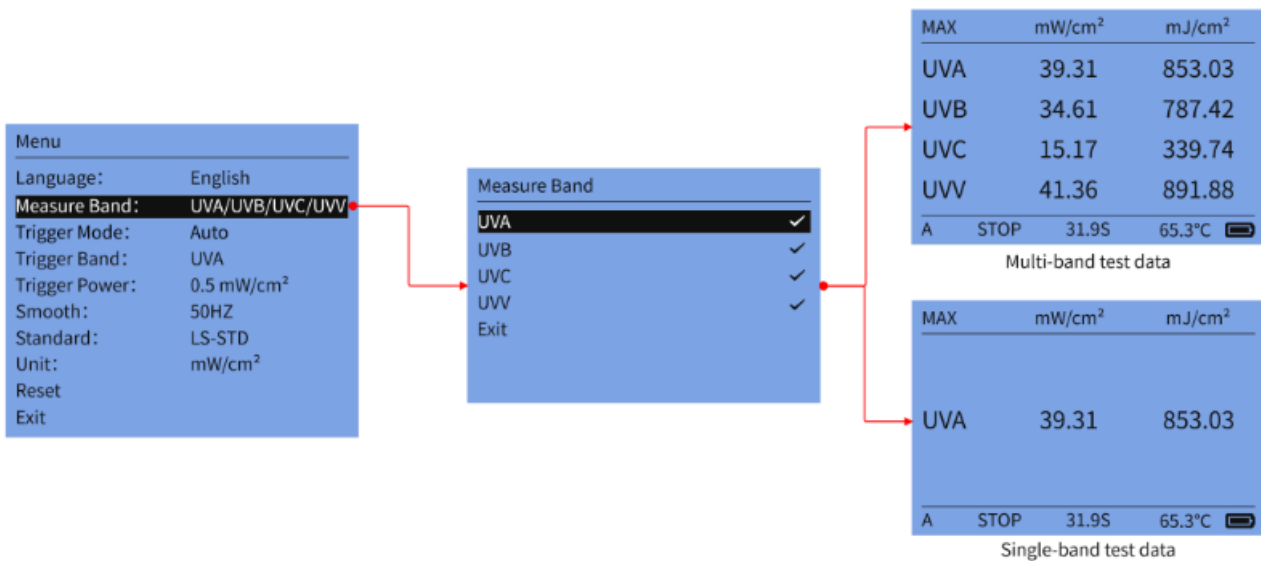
Menu

| Language: | English |
|---|---|
| Measure Band: | UVA/UVB/UVC/UVV |
| Trigger Mode: | Auto |
| Trigger Band: | UVA |
| Trigger Power: | 0.5 mW/cm² |
| Smooth: | 50HZ |
| Standard: | LS-STD |
| Unit: | mW/cm² |
| Reset | |
| Exit | |

Measure Band

UVA ✔
UVB ✔
UVC ✔
UVV ✔
Exit

| MAX | mW/cm² | mJ/cm² |
|---|---|---|
| UVA | 39.31 | 853.03 |
| UVB | 34.61 | 787.42 |
| UVC | 15.17 | 339.74 |
| UVV | 41.36 | 891.88 |

A STOP 31.9S 65.3°C

Multi-band test data

| MAX | mW/cm² | mJ/cm² |
|---|---|---|
| UVA | 39.31 | 853.03 |

A STOP 31.9S 65.3°C

Single-band test data